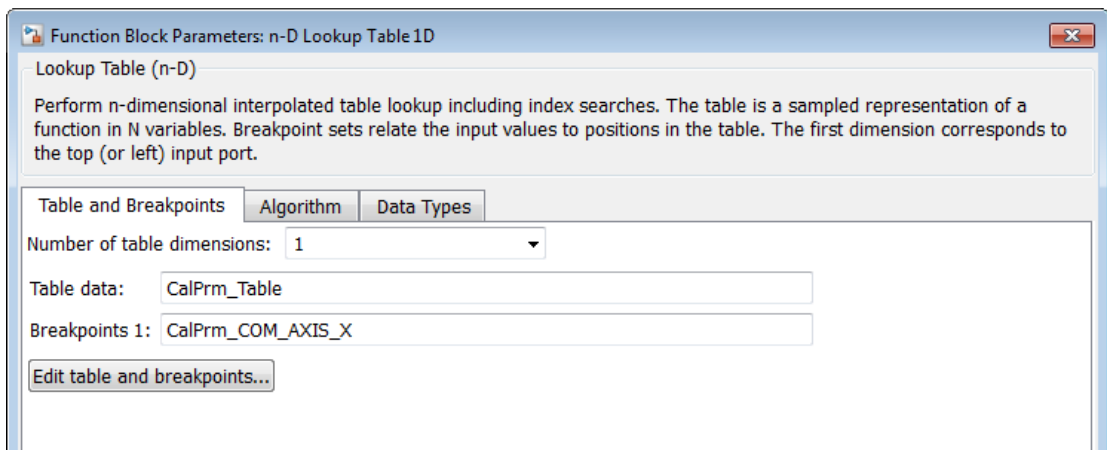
Function Block Parameters: n-D Lookup Table 1D

Lookup Table (n-D)

Perform n-dimensional interpolated table lookup including index searches. The table is a sampled representation of a function in N variables. Breakpoint sets relate the input values to positions in the table. The first dimension corresponds to the top (or left) input port.

Table and Breakpoints | Algorithm | Data Types

Number of table dimensions: 1

Table data: CalPrm_Table

Breakpoints 1: CalPrm_COM_AXIS_X

Edit table and breakpoints...